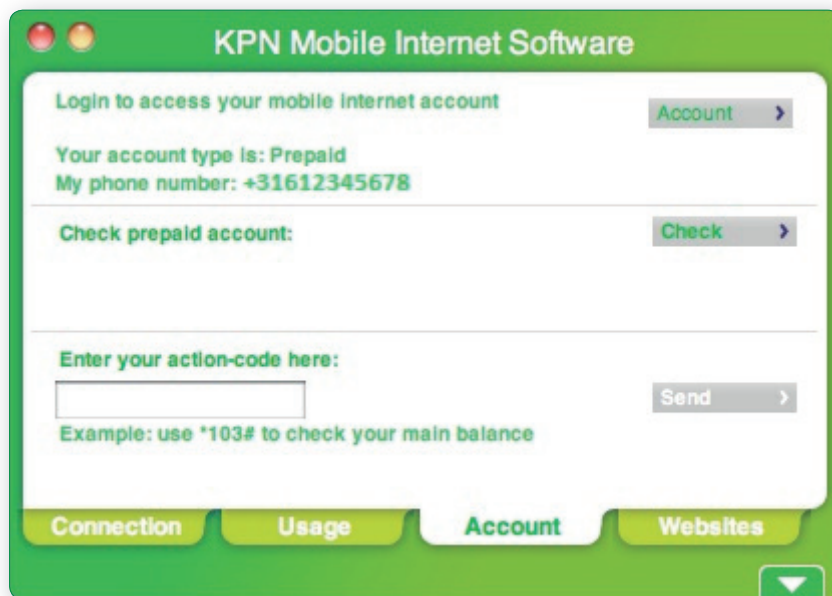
KPN Mobile Internet Software

Login to access your mobile internet account

Account >

Your account type is: Prepaid
My phone number: +31612345678

Check prepaid account:

Check >

Enter your action-code here:

Send >

Example: use *103# to check your main balance

Connection

Usage

Account

Websites